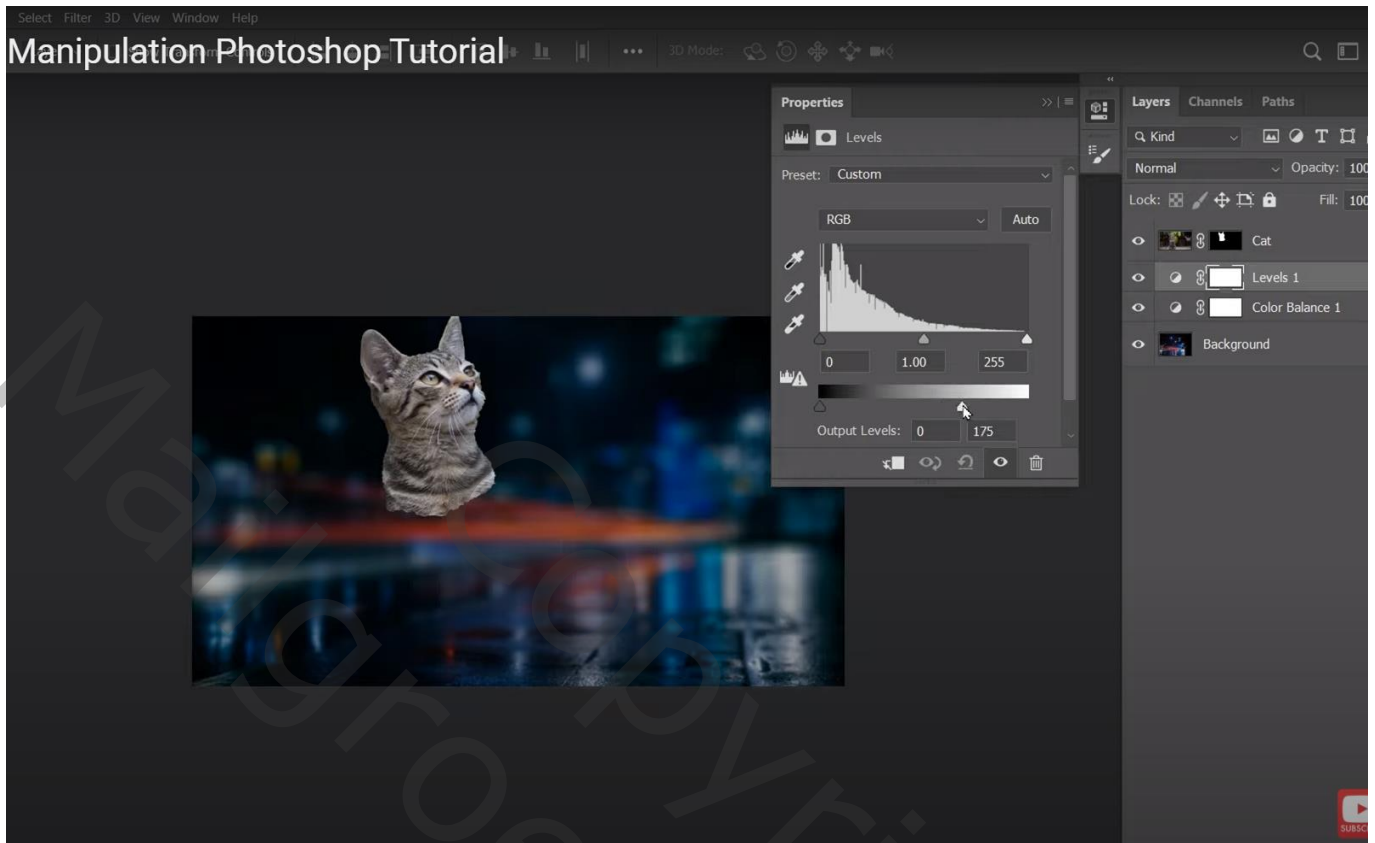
Select Filter 3D View Window Help

Manipulation Photoshop Tutorial

3D Mode:

Properties

Levels

Preset: Custom

RGB

Auto

0

1.00

255

Output Levels: 0

175

Layers Channels Paths

Kind

Normal

Opacity: 100

Lock:

Fill: 100

Cat

Levels 1

Color Balance 1

Background

SUBSC